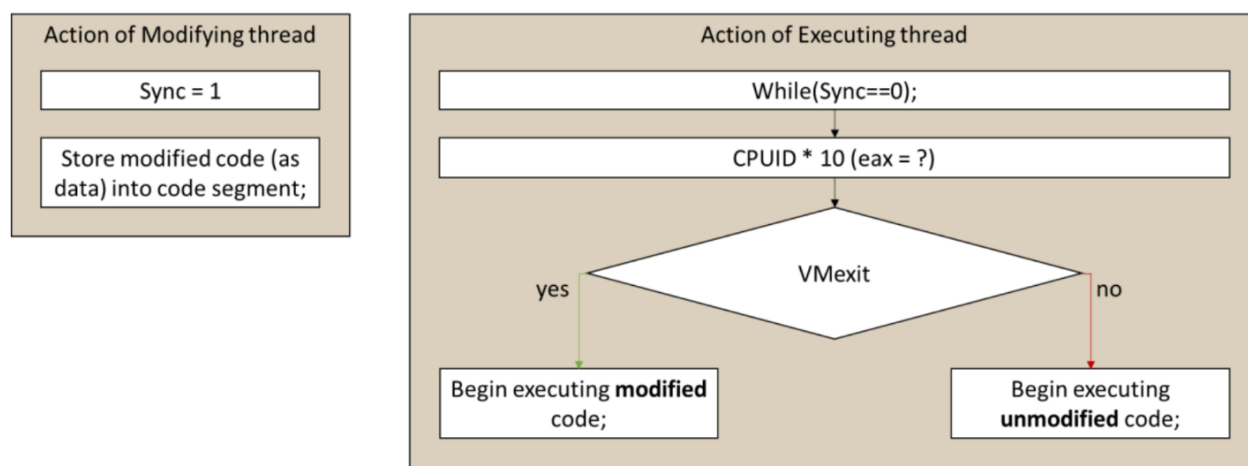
Action of Modifying thread

Sync = 1

Store modified code (as data) into code segment;

Action of Executing thread

While(Sync==0);

CPUID * 10 (eax = ?)

VMexit

yes

no

Begin executing **modified** code;

Begin executing **unmodified** code;